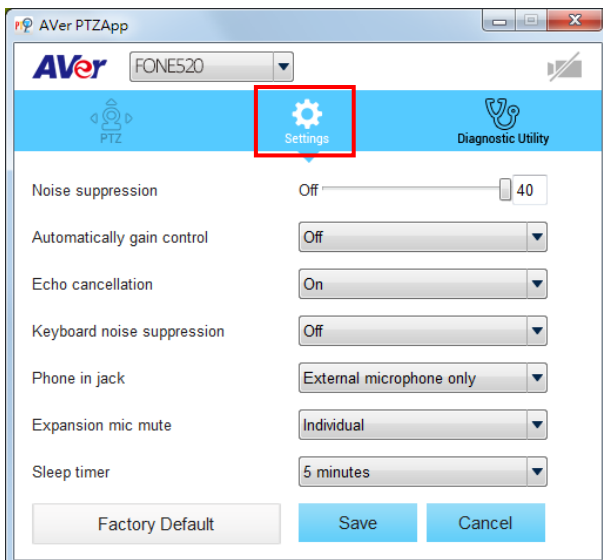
AVer PTZApp

AVer FONE520

PTZ Settings Diagnostic Utility

Noise suppression Off 40

Automatically gain control Off

Echo cancellation On

Keyboard noise suppression Off

Phone in jack External microphone only

Expansion mic mute Individual

Sleep timer 5 minutes

Factory Default Save Cancel